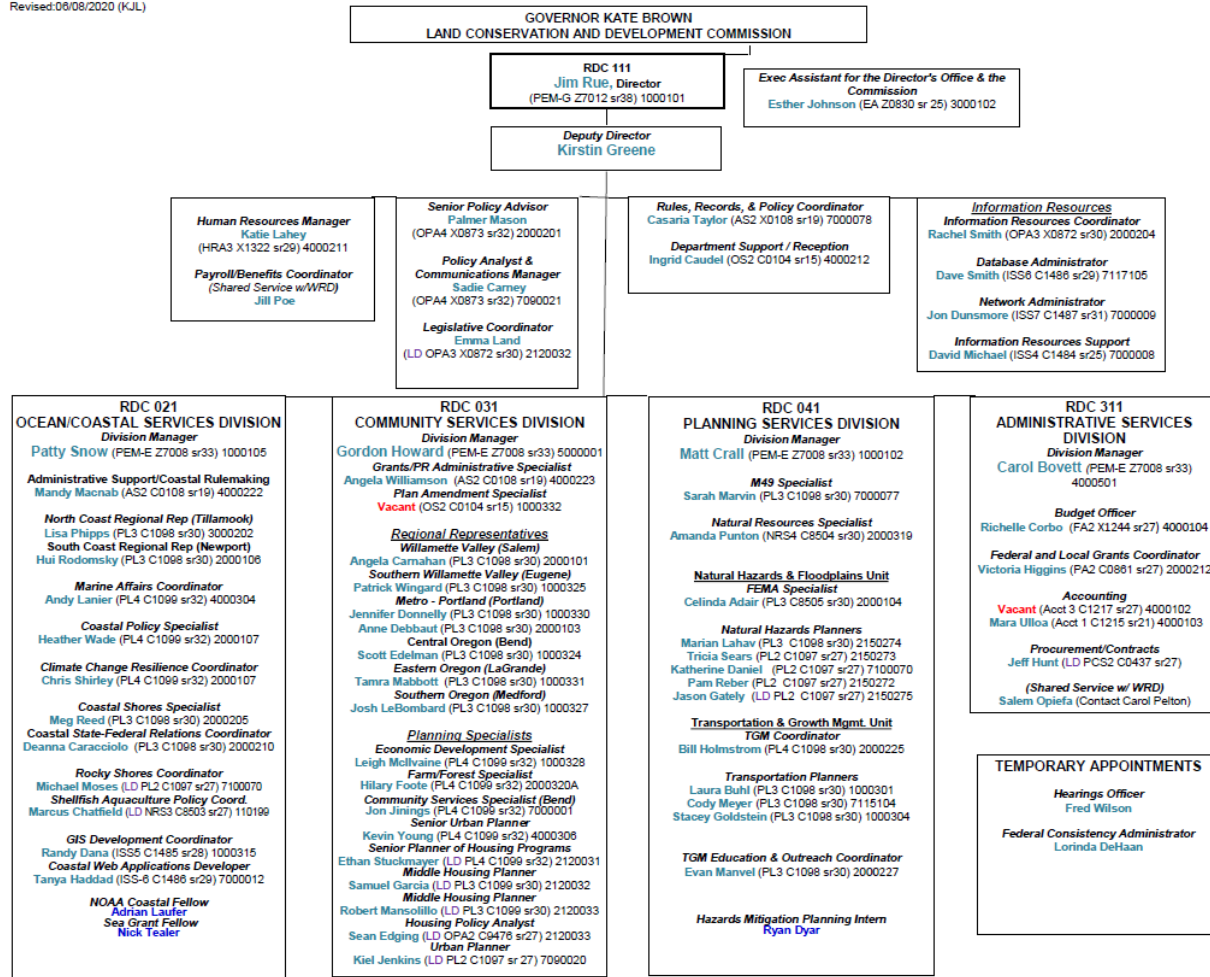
Revised:06/08/2020 (KJL)

GOVERNOR KATE BROWN
LAND CONSERVATION AND DEVELOPMENT COMMISSION

RDC 111
Jim Rue, Director
(PEM-G Z7012 sr38) 1000101

Exec Assistant for the Director's Office & the Commission
Esther Johnson (EA Z0830 sr 25) 3000102

Deputy Director
Kirstin Greene

Human Resources Manager
Katie Lahey
(HRA3 X1322 sr29) 4000211

Payroll/Benefits Coordinator
(Shared Service w/WRD)
Jill Poe

Senior Policy Advisor
Palmer Mason
(OPA4 X0873 sr32) 2000201

Policy Analyst & Communications Manager
Sadie Carney
(OPA4 X0873 sr32) 7090021

Legislative Coordinator
Emma Land
(LD OPA3 X0872 sr30) 2120032

Rules, Records, & Policy Coordinator
Casaria Taylor (AS2 X0108 sr19) 7000078

Department Support / Reception
Ingrid Caudel (OS2 C0104 sr15) 4000212

Information Resources
Information Resources Coordinator
Rachel Smith (OPA3 X0872 sr30) 2000204

Database Administrator
Dave Smith (ISS6 C1486 sr29) 7117105

Network Administrator
Jon Dunsmore (ISS7 C1487 sr31) 7000009

Information Resources Support
David Michael (ISS4 C1484 sr25) 7000008

RDC 021
OCEAN/COASTAL SERVICES DIVISION
Division Manager
Patty Snow (PEM-E Z7008 sr33) 1000105

Administrative Support/Coastal Rulemaking
Mandy Macnab (AS2 C0108 sr19) 4000222

North Coast Regional Rep (Tillamook)
Lisa Phipps (PL3 C1098 sr30) 3000202
South Coast Regional Rep (Newport)
Hui Rodomsky (PL3 C1098 sr30) 2000106

Marine Affairs Coordinator
Andy Lanier (PL4 C1099 sr32) 4000304

Coastal Policy Specialist
Heather Wade (PL4 C1099 sr32) 2000107

Climate Change Resilience Coordinator
Chris Shirley (PL4 C1099 sr32) 2000107

Coastal Shores Specialist
Meg Reed (PL3 C1098 sr30) 2000205
Coastal State-Federal Relations Coordinator
Deanna Caracciolo (PL3 C1098 sr30) 2000210

Rocky Shores Coordinator
Michael Moses (LD PL2 C1097 sr27) 7100070
Shellfish Aquaculture Policy Coord.
Marcus Chatfield (LD NRS3 C8503 sr27) 110199

GIS Development Coordinator
Randy Dana (ISS5 C1485 sr28) 1000315
Coastal Web Applications Developer
Tanya Haddad (ISS-6 C1486 sr29) 7000012

NOAA Coastal Fellow
Adrian Laufer
Sea Grant Fellow
Nick Tealer

RDC 031
COMMUNITY SERVICES DIVISION
Division Manager
Gordon Howard (PEM-E Z7008 sr33) 5000001
Grants/PR Administrative Specialist
Angela Williamson (AS2 C0108 sr19) 4000223
Plan Amendment Specialist
Vacant (OS2 C0104 sr15) 1000332

Regional Representatives
Willamette Valley (Salem)
Angela Carnahan (PL3 C1098 sr30) 2000101
Southern Willamette Valley (Eugene)
Patrick Wingard (PL3 C1098 sr30) 1000325
Metro - Portland (Portland)
Jennifer Donnelly (PL3 C1098 sr30) 1000330
Anne Debbaut (PL3 C1098 sr30) 2000103
Central Oregon (Bend)
Scott Edelman (PL3 C1098 sr30) 1000324
Eastern Oregon (LaGrande)
Tamra Mabbott (PL3 C1098 sr30) 1000331
Southern Oregon (Medford)
Josh LeBombard (PL3 C1098 sr30) 1000327

Planning Specialists
Economic Development Specialist
Leigh McIlvaine (PL4 C1099 sr32) 1000328
Farm/Forest Specialist
Hilary Foote (PL4 C1099 sr32) 2000320A
Community Services Specialist (Bend)
Jon Jinings (PL4 C1099 sr32) 7000001
Senior Urban Planner
Kevin Young (PL4 C1099 sr32) 4000306
Senior Planner of Housing Programs
Ethan Stuckmayer (LD PL4 C1099 sr32) 2120031
Middle Housing Planner
Samuel Garcia (LD PL3 C1099 sr30) 2120032
Middle Housing Planner
Robert Mansolillo (LD PL3 C1099 sr30) 2120033
Housing Policy Analyst
Sean Edging (LD OPA2 C9476 sr27) 2120033
Urban Planner
Kiel Jenkins (LD PL2 C1097 sr 27) 7090020

RDC 041
PLANNING SERVICES DIVISION
Division Manager
Matt Crall (PEM-E Z7008 sr33) 1000102

M49 Specialist
Sarah Marvin (PL3 C1098 sr30) 7000077

Natural Resources Specialist
Amanda Punton (NRS4 C8504 sr30) 2000319

Natural Hazards & Floodplains Unit
FEMA Specialist
Celinda Adair (PL3 C8505 sr30) 2000104

Natural Hazards Planners
Marian Lahav (PL3 C1098 sr30) 2150274
Tricia Sears (PL2 C1097 sr27) 2150273
Katherine Daniel (PL2 C1097 sr27) 7100070
Pam Reber (PL2 C1097 sr27) 2150272
Jason Gately (LD PL2 C1097 sr27) 2150275

Transportation & Growth Mgmt. Unit
TGM Coordinator
Bill Holmstrom (PL4 C1098 sr30) 2000225

Transportation Planners
Laura Buhl (PL3 C1098 sr30) 1000301
Cody Meyer (PL3 C1098 sr30) 7115104
Stacey Goldstein (PL3 C1098 sr30) 1000304

TGM Education & Outreach Coordinator
Evan Manvel (PL3 C1098 sr30) 2000227

Hazards Mitigation Planning Intern
Ryan Dyar

RDC 311
ADMINISTRATIVE SERVICES DIVISION
Division Manager
Carol Bovett (PEM-E Z7008 sr33) 4000501

Budget Officer
Richelle Corbo (FA2 X1244 sr27) 4000104

Federal and Local Grants Coordinator
Victoria Higgins (PA2 C0861 sr27) 2000212

Accounting
Vacant (Acct 3 C1217 sr27) 4000102
Mara Ulloa (Acct 1 C1215 sr21) 4000103

Procurement/Contracts
Jeff Hunt (LD PCS2 C0437 sr27)

(Shared Service w/ WRD)
Salem Opiefa (Contact Carol Pelton)

TEMPORARY APPOINTMENTS
Hearings Officer
Fred Wilson

Federal Consistency Administrator
Lorinda DeHaan